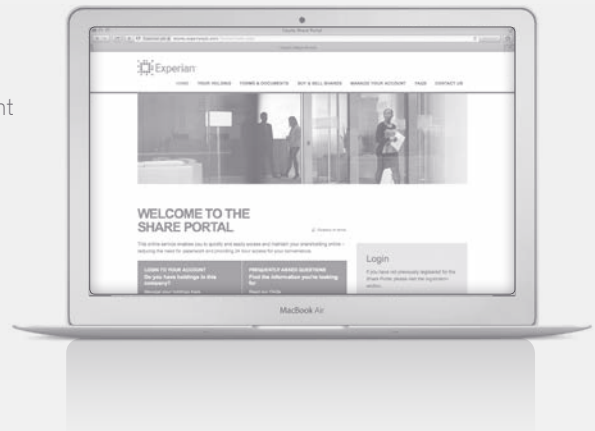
nt

Experian

HOME YOUR HOLDING FORMS & DOCUMENTS BUY & SELL SHARES MANAGE YOUR ACCOUNT FAQS CONTACT US

WELCOME TO THE SHARE PORTAL

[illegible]

LOGIN TO YOUR ACCOUNT
Do you have holdings in this company?

FREQUENTLY ASKED QUESTIONS
Find the information you're looking for

Login

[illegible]

MacBook Air